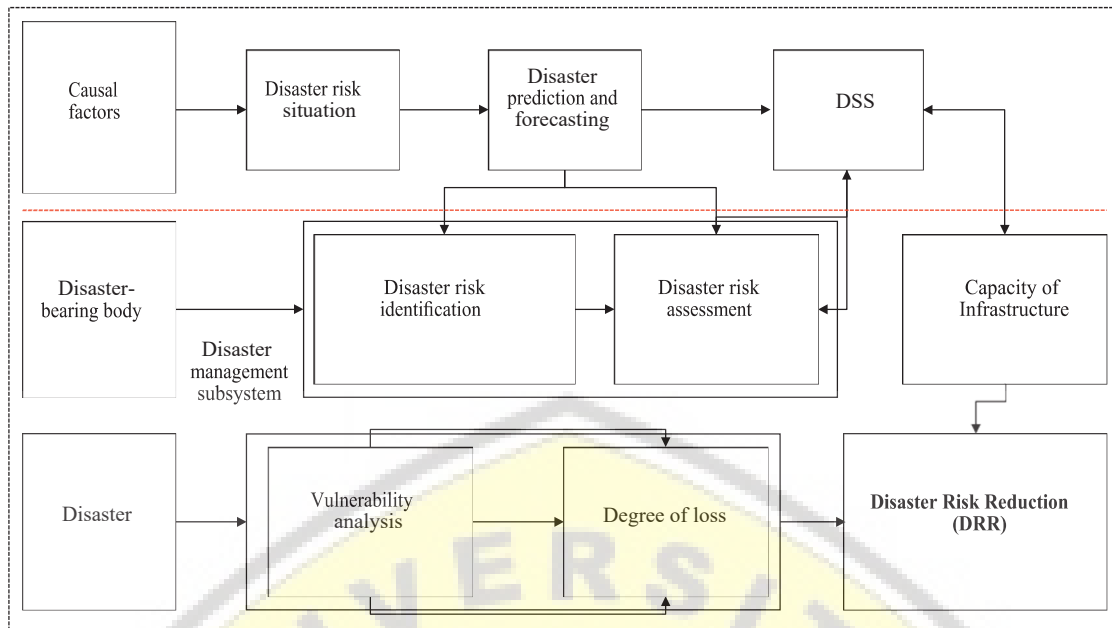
Causal factors

Disaster risk situation

Disaster prediction and forecasting

DSS

Disaster-bearing body

Disaster risk identification

Disaster risk assessment

Capacity of Infrastructure

Disaster management subsystem

Disaster

Vulnerability analysis

Degree of loss

Disaster Risk Reduction (DRR)

V E R S